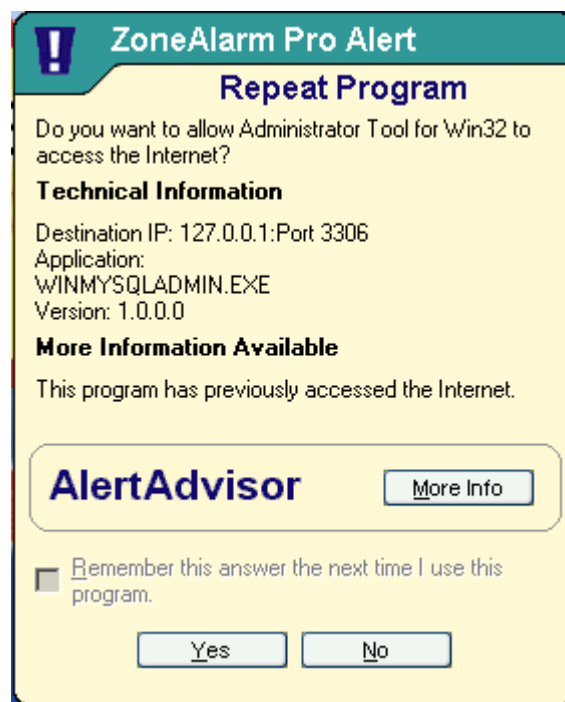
ZoneAlarm Pro Alert

Repeat Program

Do you want to allow Administrator Tool for Win32 to access the Internet?

Technical Information

Destination IP: 127.0.0.1:Port 3306
Application:
WINMYSQLADMIN.EXE
Version: 1.0.0.0

More Information Available

This program has previously accessed the Internet.

AlertAdvisor

More Info

Remember this answer the next time I use this program.

Yes

No